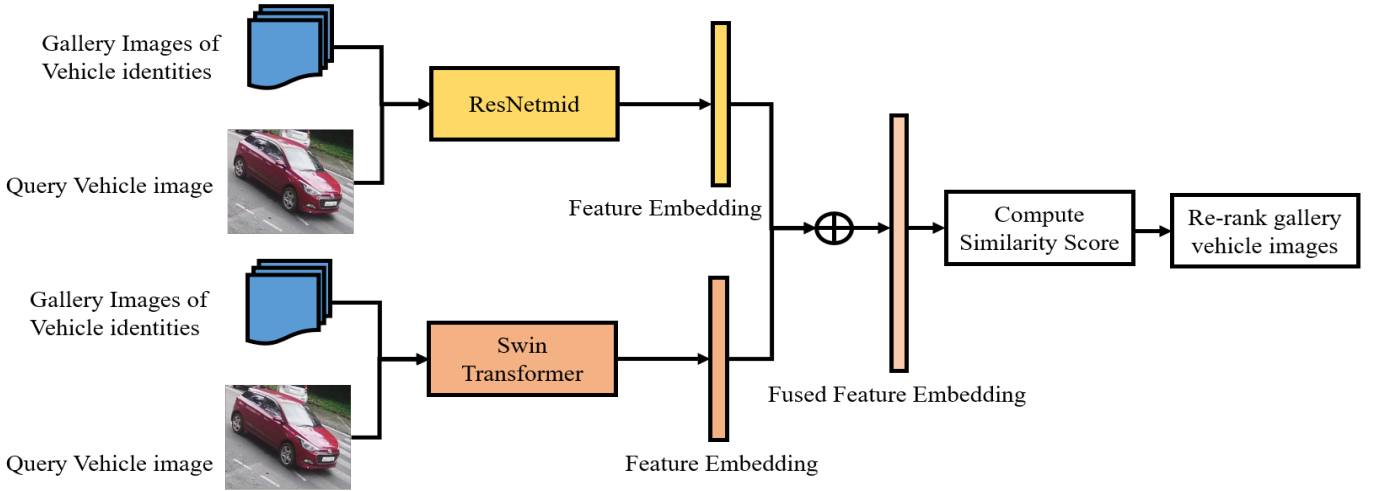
Gallery Images of Vehicle identities

Query Vehicle image

ResNetmid

Feature Embedding

Gallery Images of Vehicle identities

Query Vehicle image

Swin Transformer

Feature Embedding

$\oplus$

Fused Feature Embedding

Compute Similarity Score

Re-rank gallery vehicle images